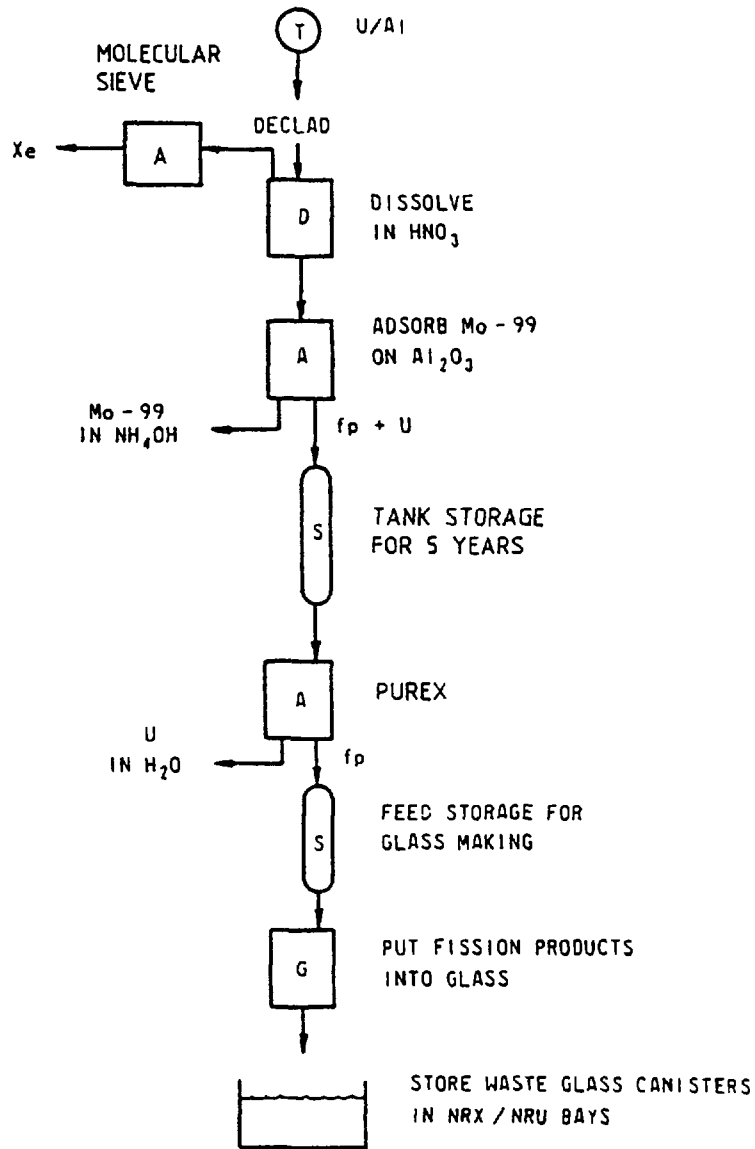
T

U/Al

MOLECULAR SIEVE

Xe

A

DECLAD

D

DISSOLVE IN $HNO_3$

A

ADSORB Mo - 99 ON $Al_2O_3$

Mo - 99 IN $NH_4OH$

fp + U

S

TANK STORAGE FOR 5 YEARS

A

PUREX

U IN $H_2O$

fp

S

FEED STORAGE FOR GLASS MAKING

G

PUT FISSION PRODUCTS INTO GLASS

STORE WASTE GLASS CANISTERS IN NRX / NRU BAYS